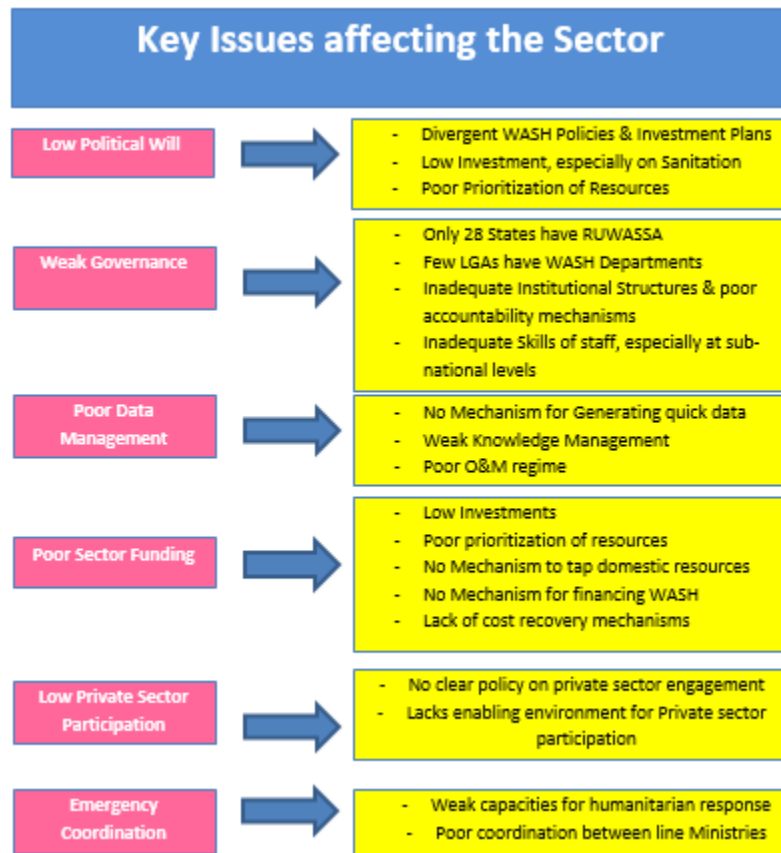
Key Issues affecting the Sector

Low Political Will

- Divergent WASH Policies & Investment Plans
- Low Investment, especially on Sanitation
- Poor Prioritization of Resources

Weak Governance

- Only 28 States have RUWASSA
- Few LGAs have WASH Departments
- Inadequate Institutional Structures & poor accountability mechanisms
- Inadequate Skills of staff, especially at sub-national levels

Poor Data Management

- No Mechanism for Generating quick data
- Weak Knowledge Management
- Poor O&M regime

Poor Sector Funding

- Low Investments
- Poor prioritization of resources
- No Mechanism to tap domestic resources
- No Mechanism for financing WASH
- Lack of cost recovery mechanisms

Low Private Sector Participation

- No clear policy on private sector engagement
- Lacks enabling environment for Private sector participation

Emergency Coordination

- Weak capacities for humanitarian response
- Poor coordination between line Ministries